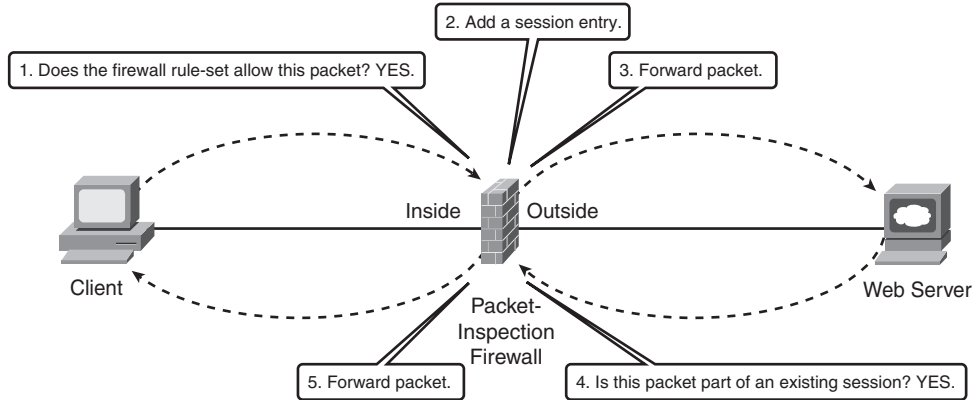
2. Add a session entry.

1. Does the firewall rule-set allow this packet? YES.

3. Forward packet.

Inside

Outside

Client

Web Server

Packet-Inspection Firewall

5. Forward packet.

4. Is this packet part of an existing session? YES.